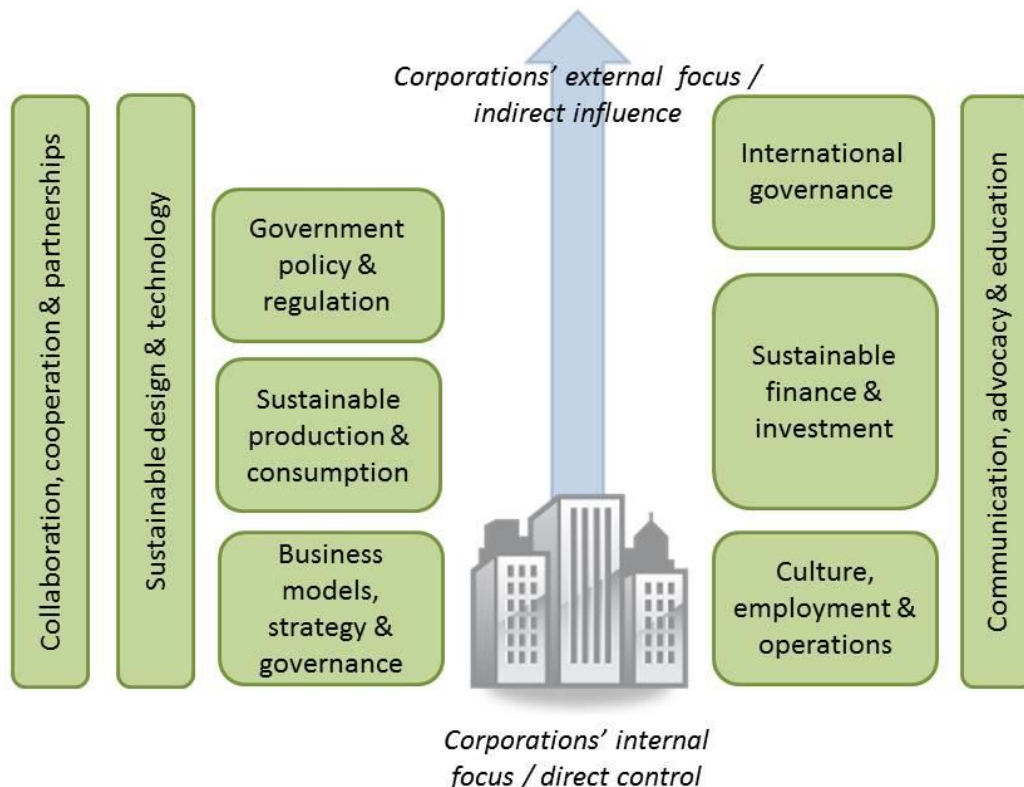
Corporations' external focus / indirect influence

Collaboration, cooperation & partnerships

Sustainable design & technology

Government policy & regulation

Sustainable production & consumption

Business models, strategy & governance

International governance

Sustainable finance & investment

Culture, employment & operations

Communication, advocacy & education

Corporations' internal focus / direct control